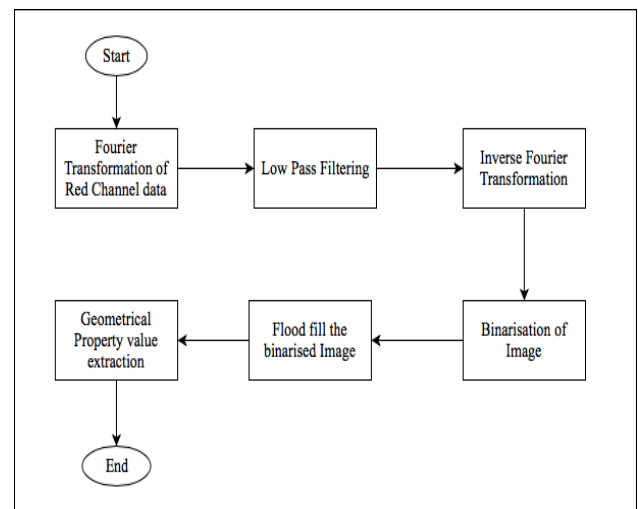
Start

Fourier Transformation of Red Channel data

Low Pass Filtering

Inverse Fourier Transformation

Binarisation of Image

Flood fill the binarised Image

Geometrical Property value extraction

End